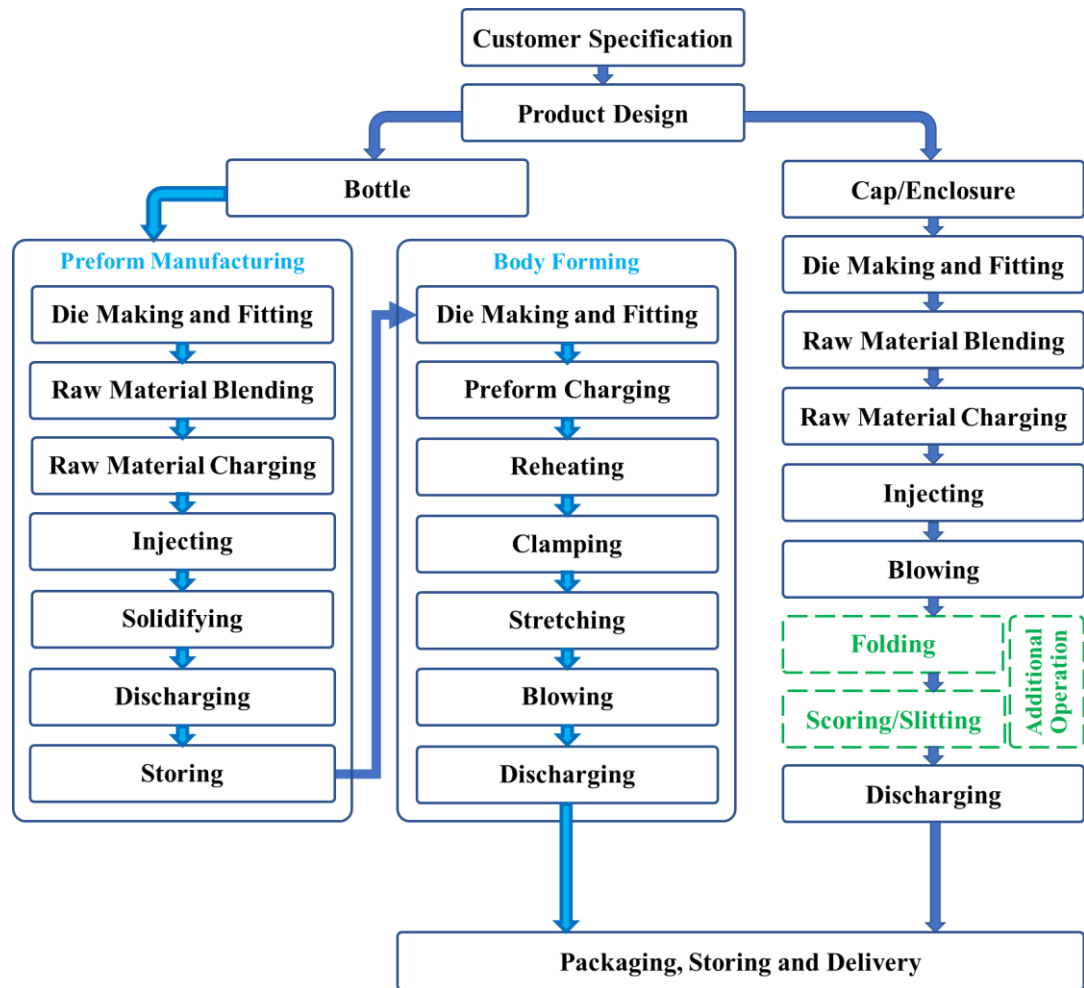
Customer Specification

Product Design

Bottle

Cap/Enclosure

Preform Manufacturing

Die Making and Fitting

Raw Material Blending

Raw Material Charging

Injecting

Solidifying

Discharging

Storing

Body Forming

Die Making and Fitting

Preform Charging

Reheating

Clamping

Stretching

Blowing

Discharging

Die Making and Fitting

Raw Material Blending

Raw Material Charging

Injecting

Blowing

Folding

Scoring/Slitting

Additional Operation

Discharging

Packaging, Storing and Delivery